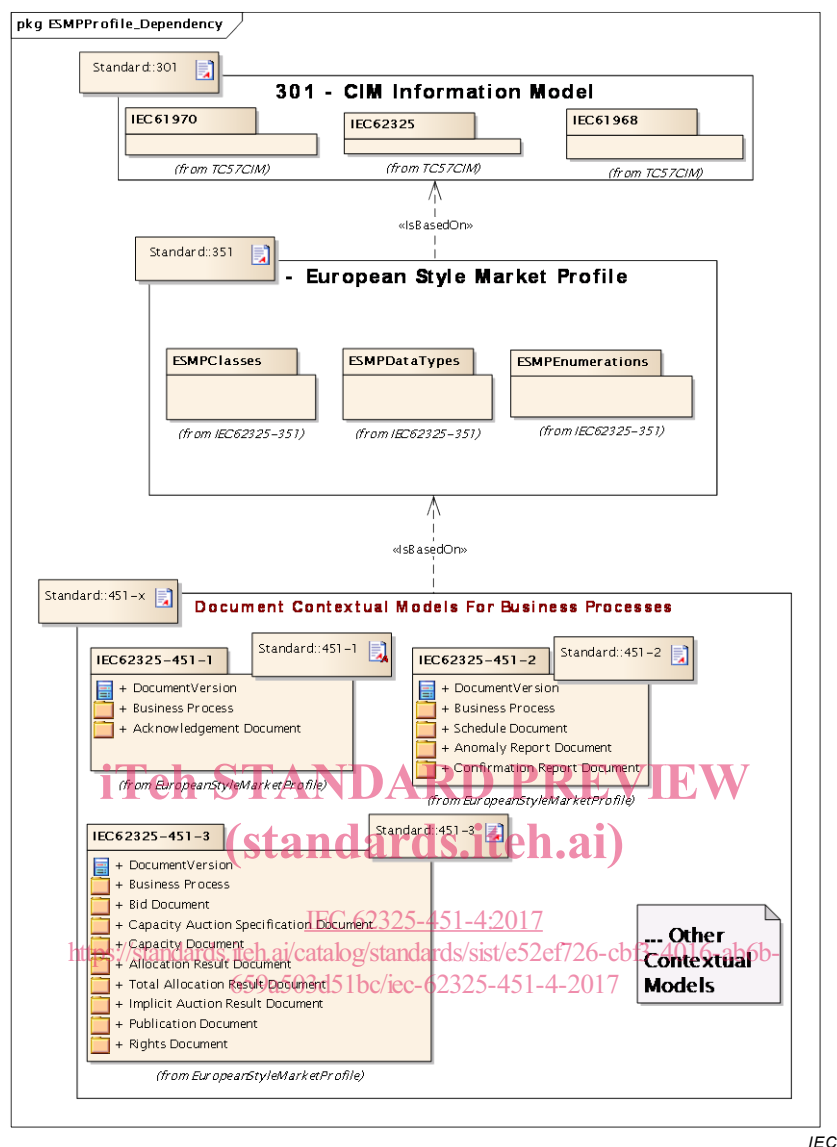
pkg ESMPProfile_Dependency

Standard::301

301 - CIM Information Model

IEC61970

(from TC57CIM)

IEC62325

(from TC57CIM)

IEC61968

(from TC57CIM)

«IsBasedOn»

Standard::351

- European Style Market Profile

ESMPClasses

(from IEC62325-351)

ESMPDataTypes

(from IEC62325-351)

ESMPEnumerations

(from IEC62325-351)

«IsBasedOn»

Standard::451-x

Document Contextual Models For Business Processes

IEC62325-451-1

Standard::451-1

+ DocumentVersion
+ Business Process
+ Acknowledgement Document

(from EuropeanStyleMarketProfile)

IEC62325-451-2

Standard::451-2

+ DocumentVersion
+ Business Process
+ Schedule Document
+ Anomaly Report Document
+ Confirmation Report Document

(from EuropeanStyleMarketProfile)

IEC62325-451-3

Standard::451-3

+ DocumentVersion
+ Business Process
+ Bid Document
+ Capacity Auction Specification Document
+ Capacity Document
+ Allocation Result Document
+ Total Allocation Result Document
+ Implicit Auction Result Document
+ Publication Document
+ Rights Document

(from EuropeanStyleMarketProfile)

... Other Contextual Models

iTeh STANDARD PREVIEW
(standards.iteh.ai)
IEC 62325-451-4:2017
https://standards.iteh.ai/catalog/standards/sist/e52ef726-cbf3-4016-ab6b-65fa503d51bc/iec-62325-451-4-2017

IEC